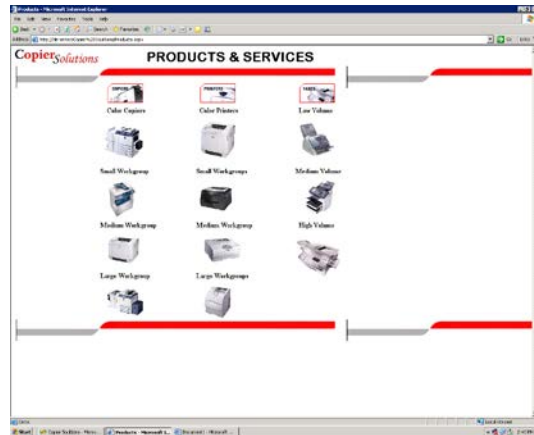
Products - Microsoft Internet Explorer

File Edit View Favorites Tools Help

Back Search Favorites

Address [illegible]

Go Links

CopierSolutions

PRODUCTS & SERVICES

COPIERS

PRINTERS

FAXES

Color Copiers

Color Printers

Low Volume

Small Workgroup

Small Workgroups

Medium Volume

Medium Workgroup

Medium Workgroup

High Volume

Large Workgroup

Large Workgroups

Done

Local intranet

Start

Copier Solutions - Micro...

Products - Microsoft I...

Document - Microsoft ...